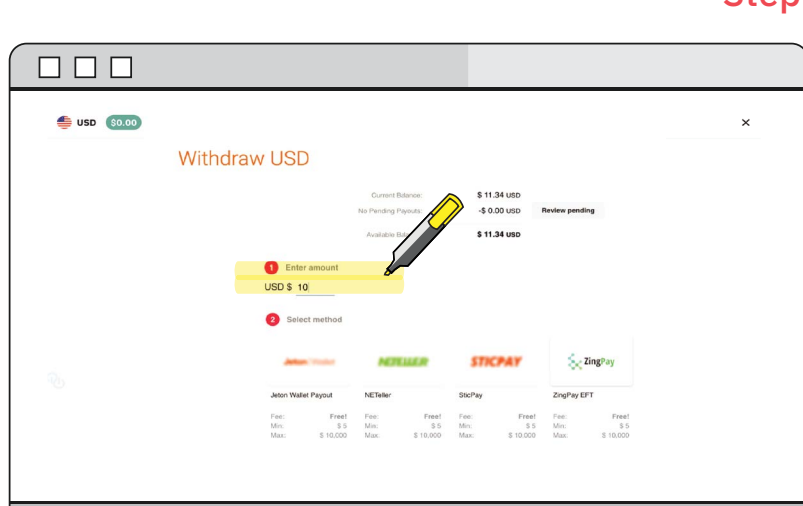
Step

USD $0.00

×

Withdraw USD

Current Balance: $ 11.34 USD
No Pending Payouts: -$ 0.00 USD Review pending
Available Bal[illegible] $ 11.34 USD

1 Enter amount
USD $ 10

2 Select method

Jeton Wallet NETELLER STICPAY ZingPay

Jeton Wallet Payout
Fee: Free!
Min: $ 5
Max: $ 10,000

NETeller
Fee: Free!
Min: $ 5
Max: $ 10,000

SticPay
Fee: Free!
Min: $ 5
Max: $ 10,000

ZingPay EFT
Fee: Free!
Min: $ 5
Max: $ 10,000